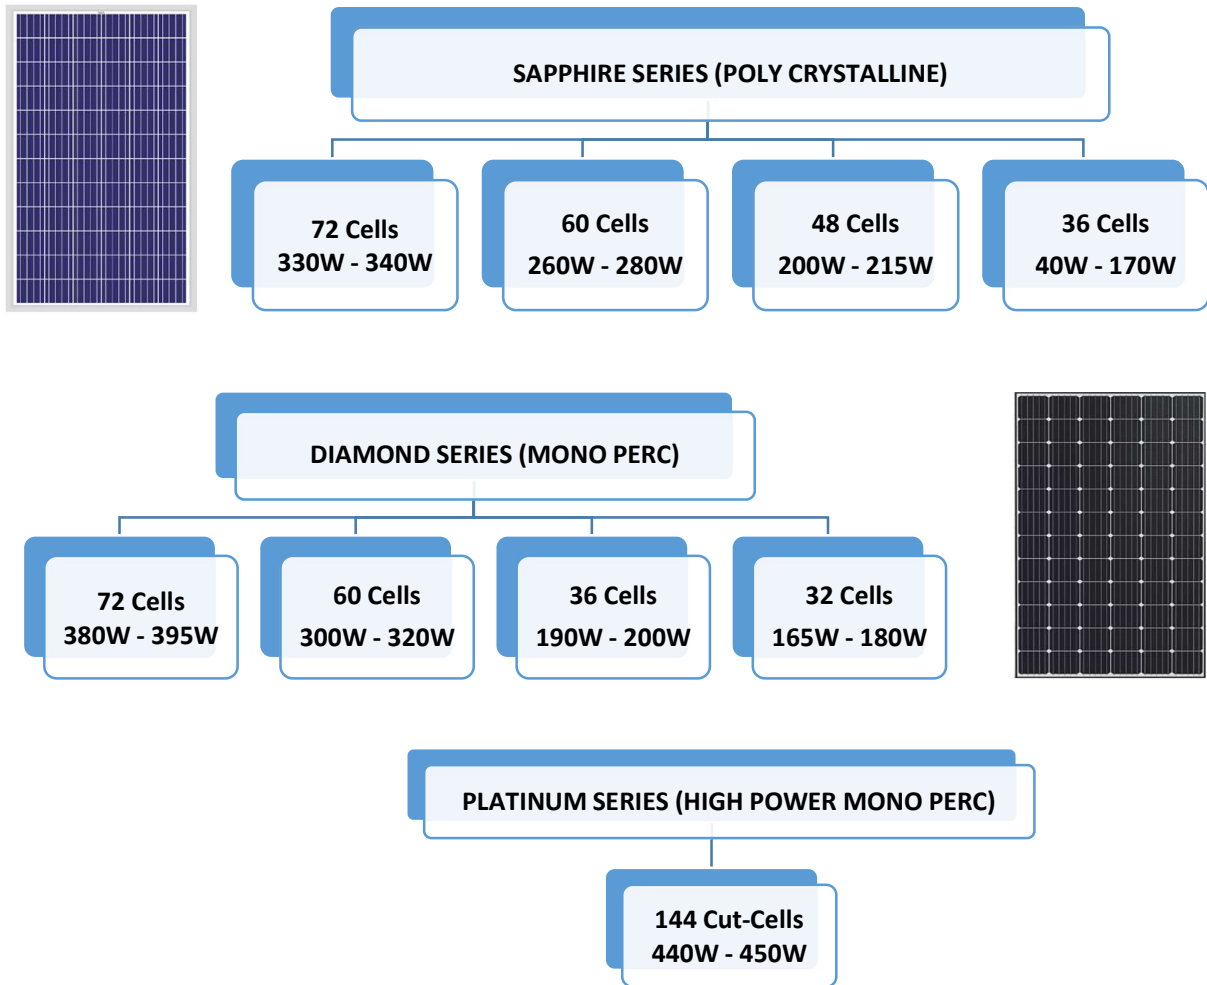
SAPPHIRE SERIES (POLY CRYSTALLINE)

72 Cells
330W - 340W

60 Cells
260W - 280W

48 Cells
200W - 215W

36 Cells
40W - 170W

DIAMOND SERIES (MONO PERC)

72 Cells
380W - 395W

60 Cells
300W - 320W

36 Cells
190W - 200W

32 Cells
165W - 180W

PLATINUM SERIES (HIGH POWER MONO PERC)

144 Cut-Cells
440W - 450W